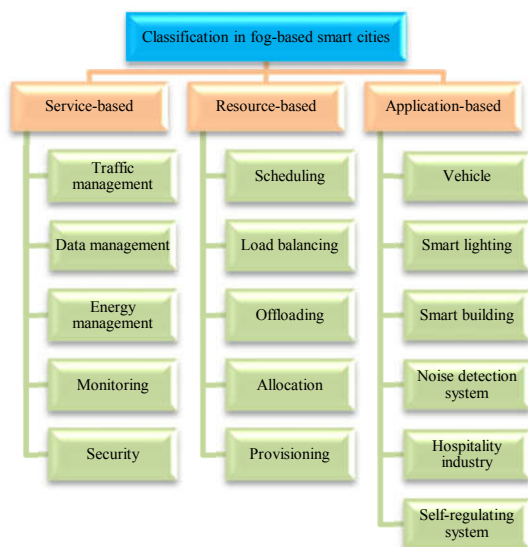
Classification in fog-based smart cities

Service-based

Traffic management

Data management

Energy management

Monitoring

Security

Resource-based

Scheduling

Load balancing

Offloading

Allocation

Provisioning

Application-based

Vehicle

Smart lighting

Smart building

Noise detection system

Hospitality industry

Self-regulating system